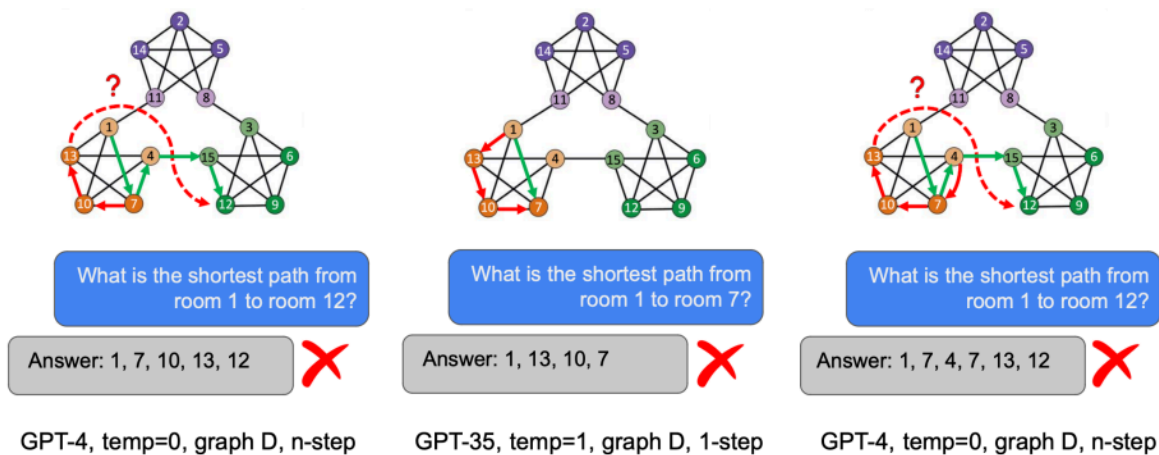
2
14
5
?
11
8
1
3
13
4
15
6
10
7
12
9

What is the shortest path from room 1 to room 12?

Answer: 1, 7, 10, 13, 12

GPT-4, temp=0, graph D, n-step

2
14
5
11
8
1
3
13
4
15
6
10
7
12
9

What is the shortest path from room 1 to room 7?

Answer: 1, 13, 10, 7

GPT-35, temp=1, graph D, 1-step

2
14
5
?
11
8
1
3
13
4
15
6
10
7
12
9

What is the shortest path from room 1 to room 12?

Answer: 1, 7, 4, 7, 13, 12

GPT-4, temp=0, graph D, n-step